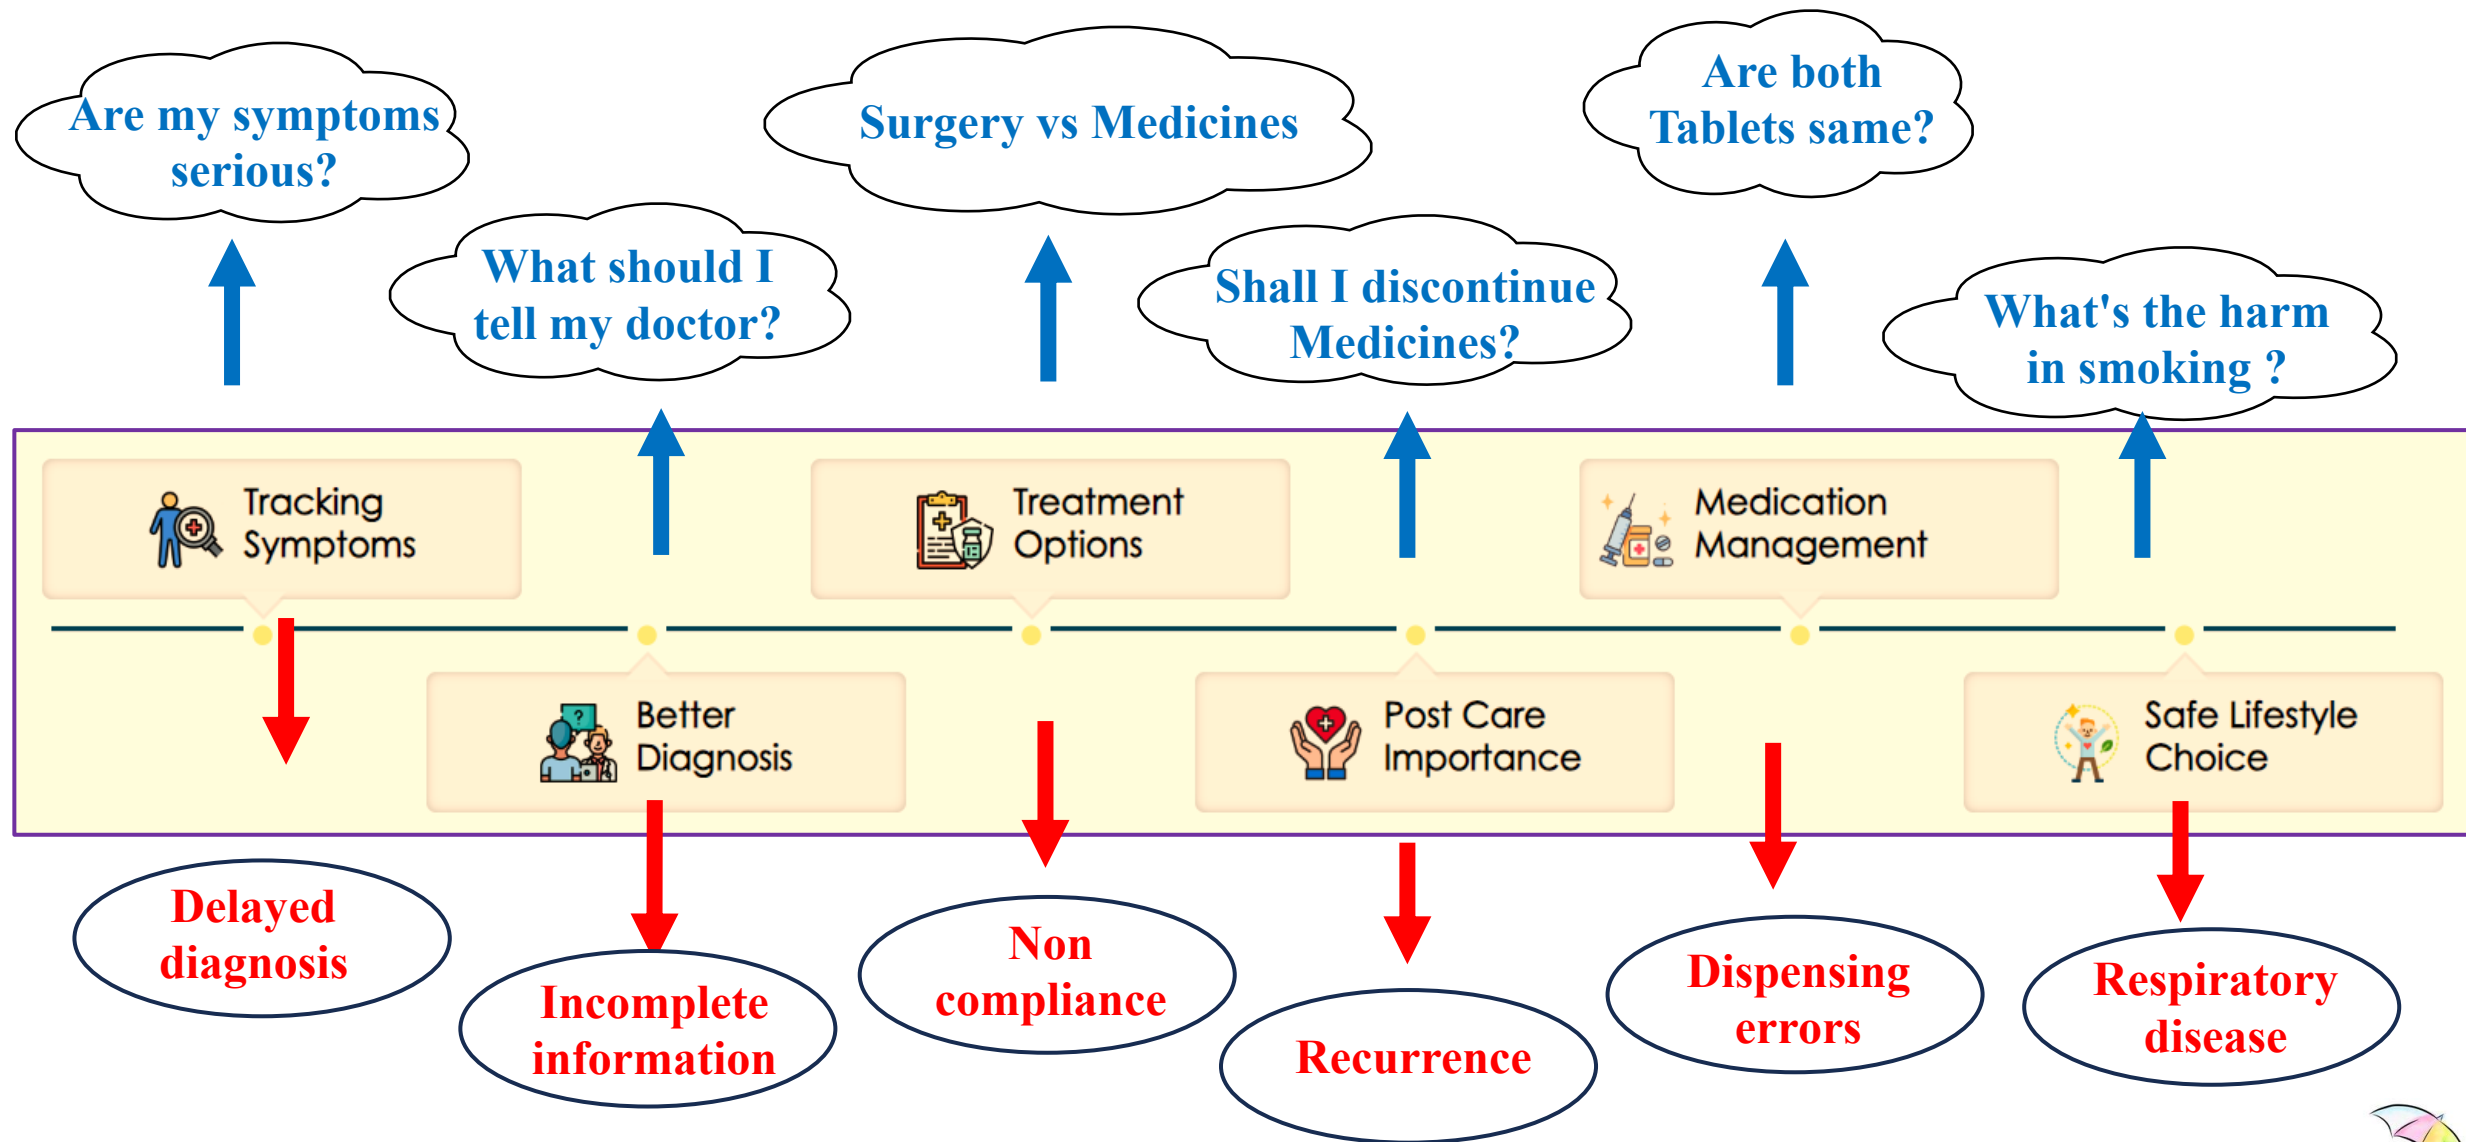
Are my symptoms serious?

Surgery vs Medicines

Are both Tablets same?

What should I tell my doctor?

Shall I discontinue Medicines?

What's the harm in smoking ?

Tracking Symptoms

Treatment Options

Medication Management

Better Diagnosis

Post Care Importance

Safe Lifestyle Choice

Delayed diagnosis

Incomplete information

Non compliance

Recurrence

Dispensing errors

Respiratory disease